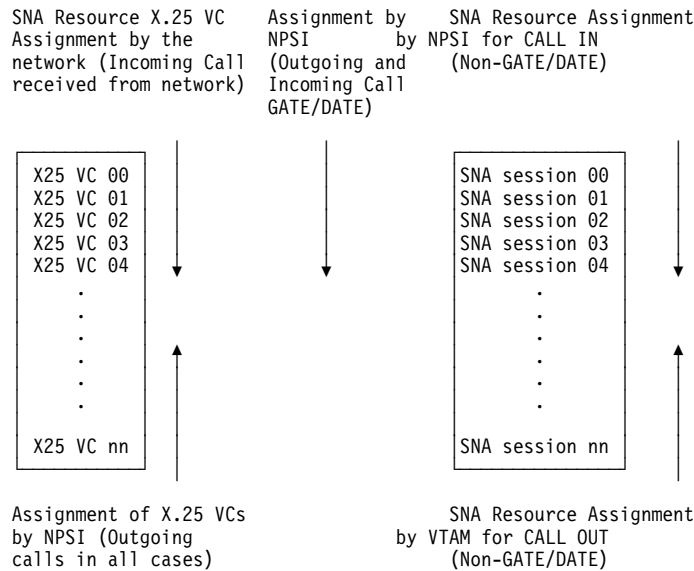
SNA Resource X.25 VC Assignment by the network (Incoming Call received from network)

Assignment by NPSI (Outgoing and Incoming Call GATE/DATE)

SNA Resource Assignment by NPSI for CALL IN (Non-GATE/DATE)

X25 VC 00
X25 VC 01
X25 VC 02
X25 VC 03
X25 VC 04
.
.
.
.
.
.
X25 VC nn

SNA session 00
SNA session 01
SNA session 02
SNA session 03
SNA session 04
.
.
.
.
.
.
SNA session nn

Assignment of X.25 VCs by NPSI (Outgoing calls in all cases)

SNA Resource Assignment by VTAM for CALL OUT (Non-GATE/DATE)